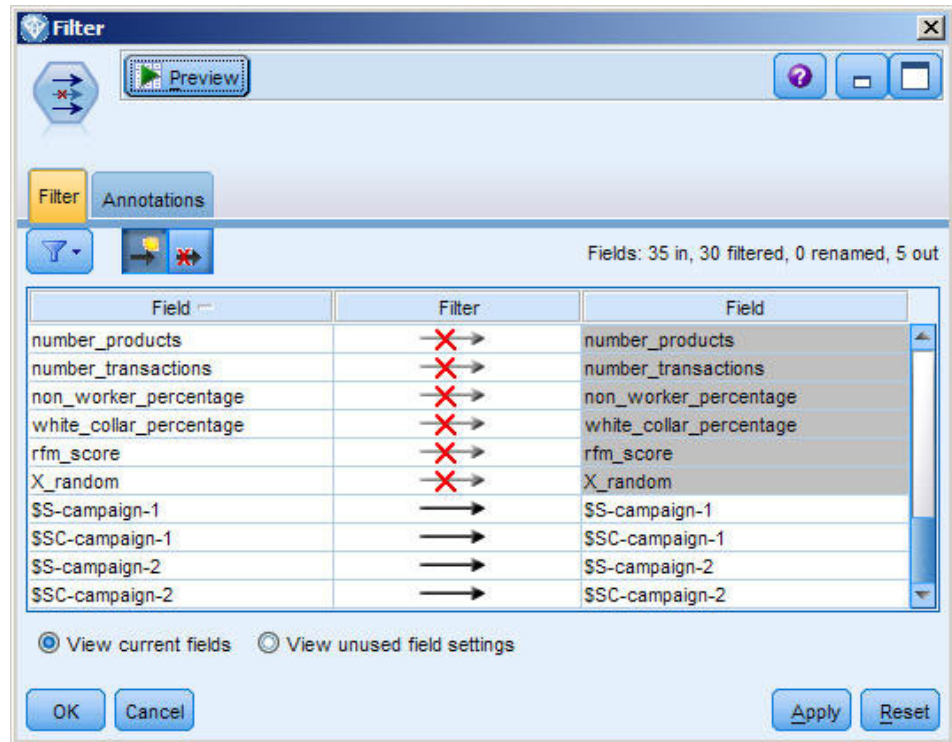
Filter

Preview

Filter Annotations

Fields: 35 in, 30 filtered, 0 renamed, 5 out

| Field | Filter | Field |
|---|---|---|
| number_products | | number_products |
| number_transactions | | number_transactions |
| non_worker_percentage | | non_worker_percentage |
| white_collar_percentage | | white_collar_percentage |
| rfm_score | | rfm_score |
| X_random | | X_random |
| $S-campaign-1 | | $S-campaign-1 |
| $SC-campaign-1 | | $SC-campaign-1 |
| $S-campaign-2 | | $S-campaign-2 |
| $SC-campaign-2 | | $SC-campaign-2 |

View current fields View unused field settings

OK Cancel Apply Reset